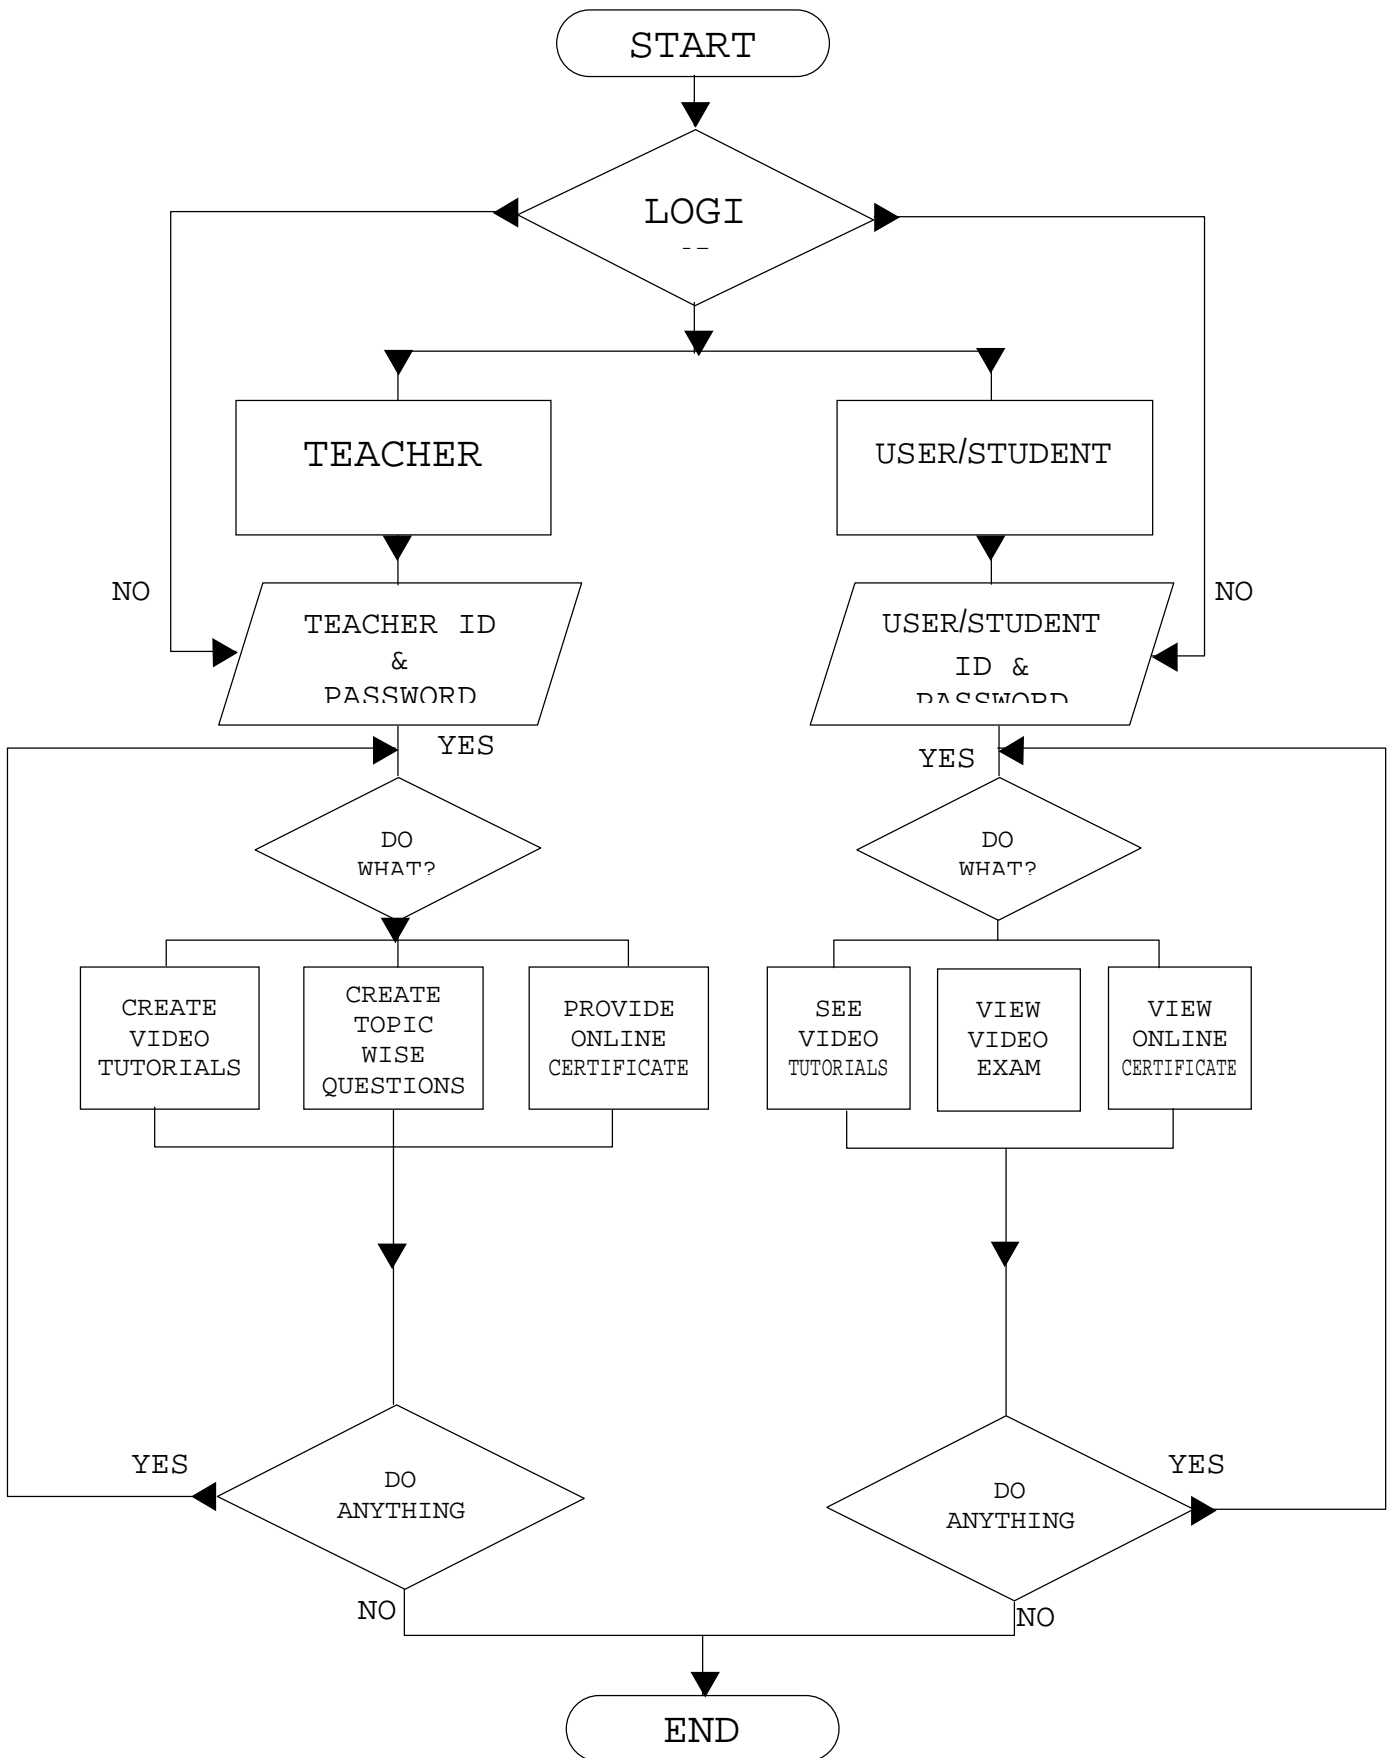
START

LOGI
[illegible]

TEACHER

USER/STUDENT

NO

TEACHER ID & PASSWORD

USER/STUDENT ID & PASSWORD

NO

YES

YES

DO WHAT?

DO WHAT?

CREATE VIDEO TUTORIALS

CREATE TOPIC WISE QUESTIONS

PROVIDE ONLINE CERTIFICATE

SEE VIDEO TUTORIALS

VIEW VIDEO EXAM

VIEW ONLINE CERTIFICATE

YES

DO ANYTHING

YES

DO ANYTHING

NO

NO

END